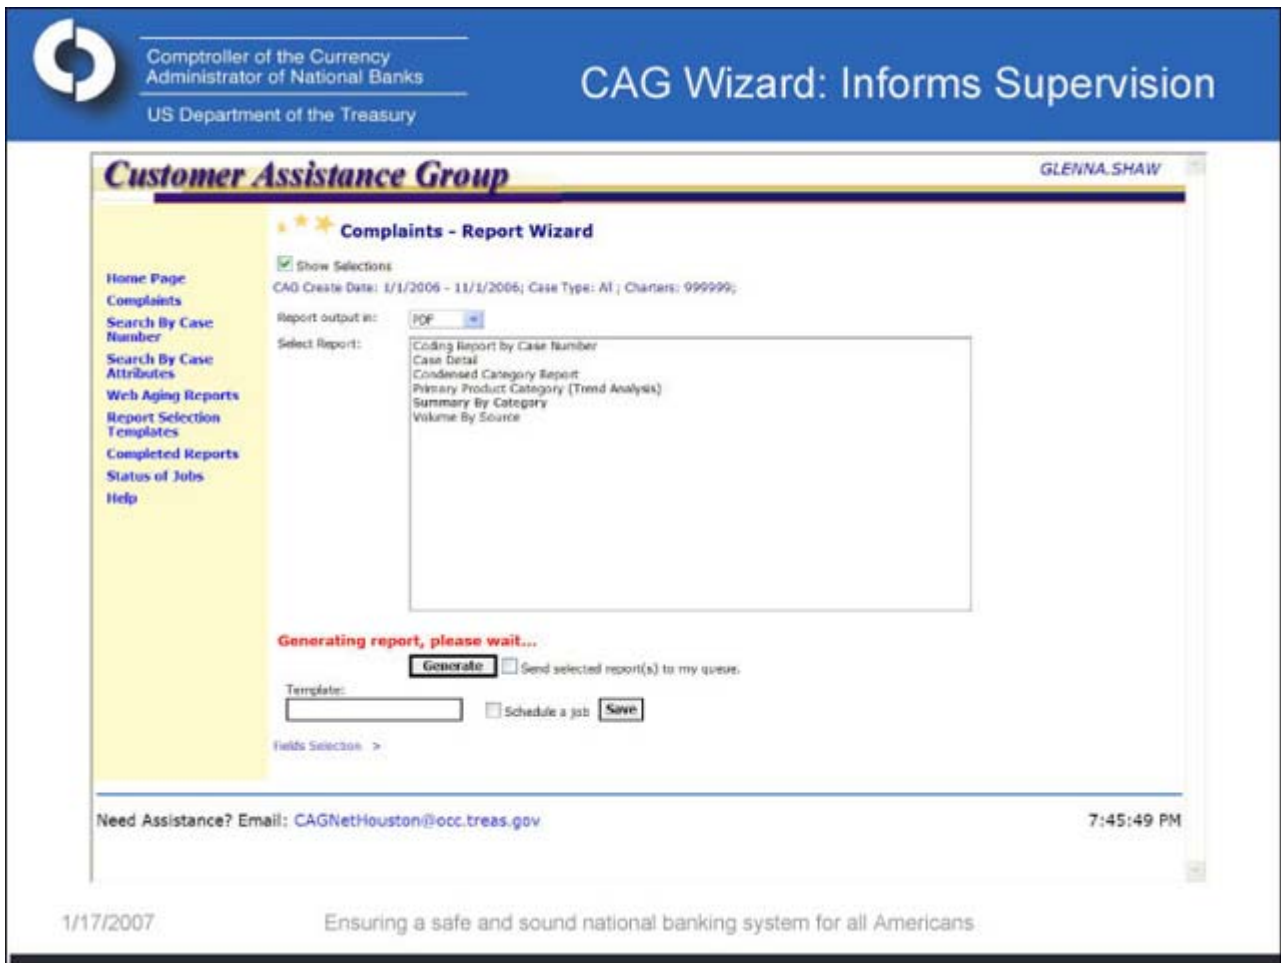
Comptroller of the Currency
Administrator of National Banks
US Department of the Treasury

CAG Wizard: Informs Supervision

Customer Assistance Group

GLENNA.SHAW

Complaints - Report Wizard

Show Selections

CAG Create Date: 1/1/2006 - 11/1/2006; Case Type: All; Charters: 999999;

Home Page
Complaints
Search By Case Number
Search By Case Attributes
Web Aging Reports
Report Selection Templates
Completed Reports
Status of Jobs
Help

Report output in: PDF

Select Report:
Coding Report by Case Number
Case Detail
Condensed Category Report
Primary Product Category (Trend Analysis)
Summary By Category
Volume By Source

Generating report, please wait...

Generate Send selected report(s) to my queue.

Template:

Schedule a job Save

Fields Selection >

Need Assistance? Email: CAGNetHouston@occ.treas.gov

7:45:49 PM

1/17/2007

Ensuring a safe and sound national banking system for all Americans